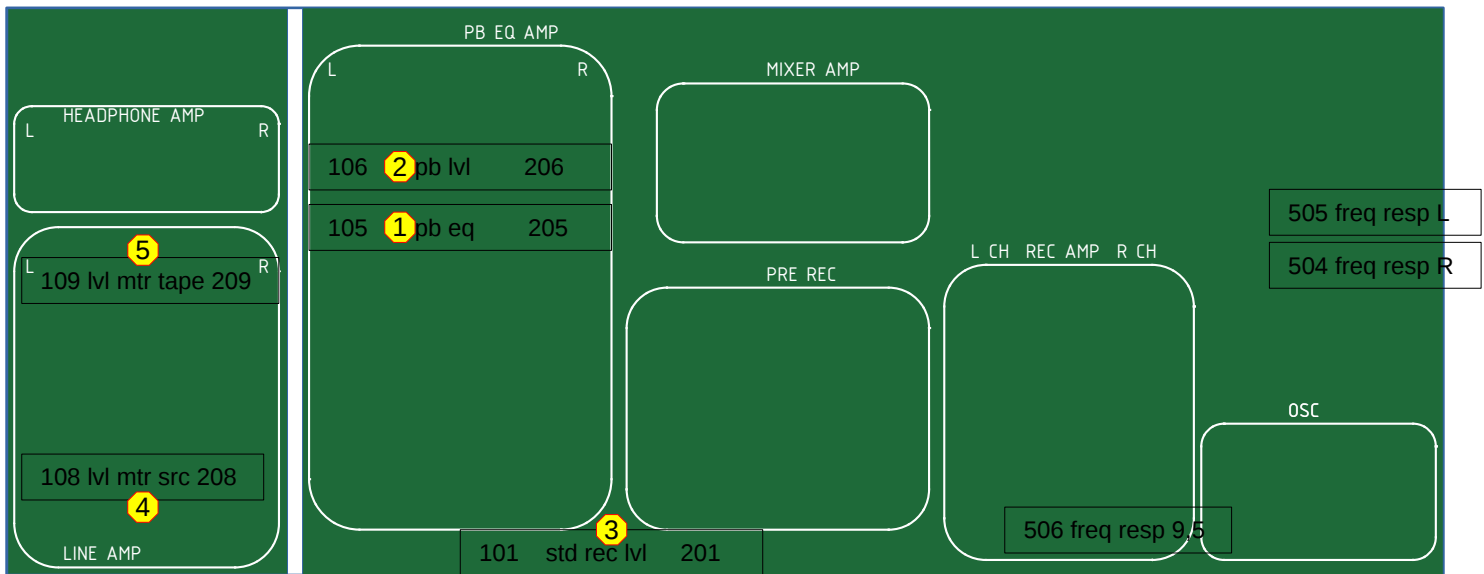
HEADPHONE AMP
L
R

5
L
109 lvl mtr tape 209
R

108 lvl mtr src 208
4

LINE AMP

PB EQ AMP
L
R

106 2 pb lvl 206

105 1 pb eq 205

101 std rec lvl 201
3

MIXER AMP

PRE REC

L CH REC AMP R CH

506 freq resp 9,5

505 freq resp L

504 freq resp R

OSC